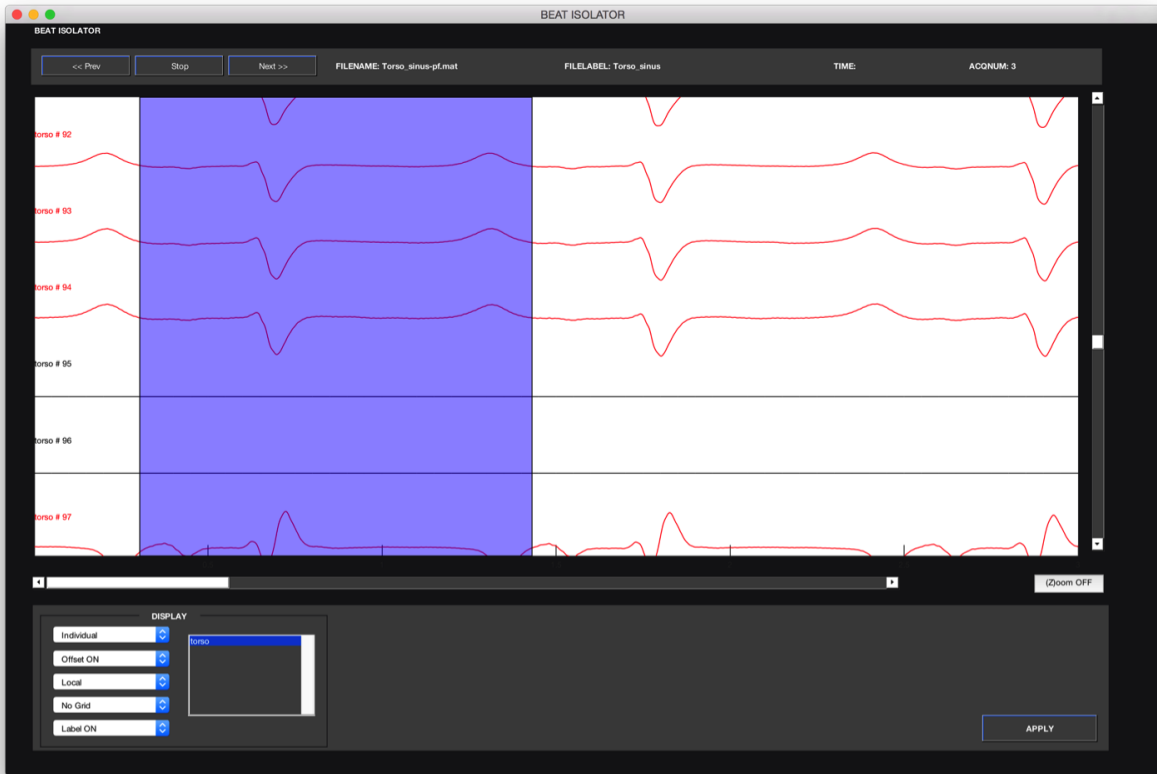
BEAT ISOLATOR

BEAT ISOLATOR

<< Prev
Stop
Next >>
FILENAME: Torso_sinus-pf.mat
FILELABEL: Torso_sinus
TIME:
ACQNUM: 3

torso # 92
torso # 93
torso # 94
torso # 95
torso # 96
torso # 97

(Z)oom OFF

DISPLAY
Individual
Offset ON
Local
No Grid
Label ON
torso

APPLY